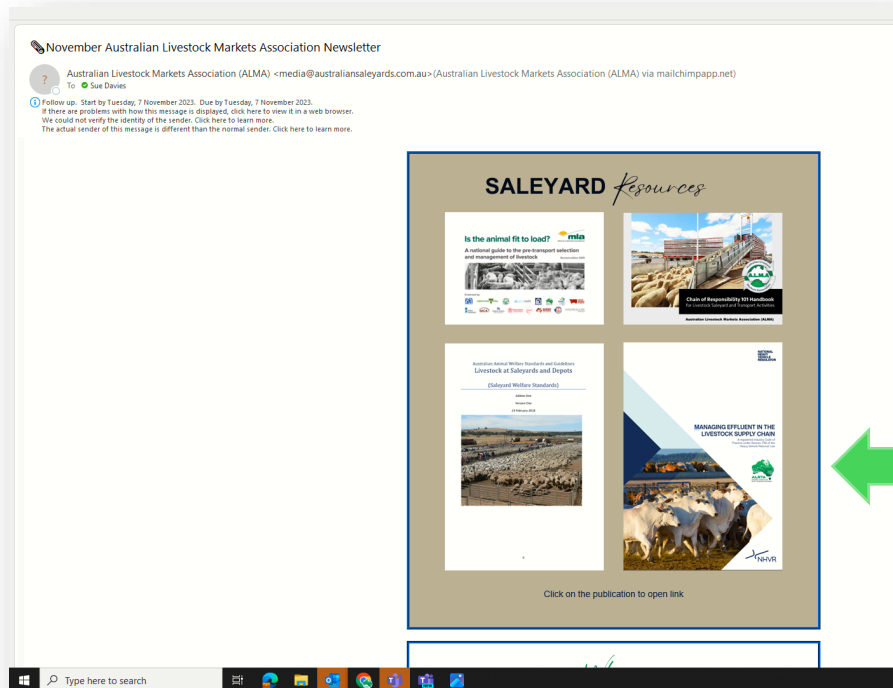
November Australian Livestock Markets Association Newsletter

Australian Livestock Markets Association (ALMA) <media@australiansaleyards.com.au> (Australian Livestock Markets Association (ALMA) via mailchimpapp.net)
To Sue Davies

Follow up. Start by Tuesday, 7 November 2023. Due by Tuesday, 7 November 2023.
If there are problems with how this message is displayed, click here to view it in a web browser.
We could not verify the identity of the sender. Click here to learn more.
The actual sender of this message is different than the normal sender. Click here to learn more.

SALEYARD Resources

Is the animal fit to load?
mla
A national guide to the pre-transport selection and management of livestock

Chain of Responsibility 101 Handbook
for Livestock Saleyard and Transport Activities
Australian Livestock Markets Association (ALMA)

Australian Animal Welfare Standards and Guidelines
Livestock at Saleyards and Depots
(Saleyard Welfare Standards)
Edition One
Version One
23 February 2018

NATIONAL HEAVY VEHICLE REGULATOR
MANAGING EFFLUENT IN THE LIVESTOCK SUPPLY CHAIN
ALMA
NHVR

Click on the publication to open link

Type here to search